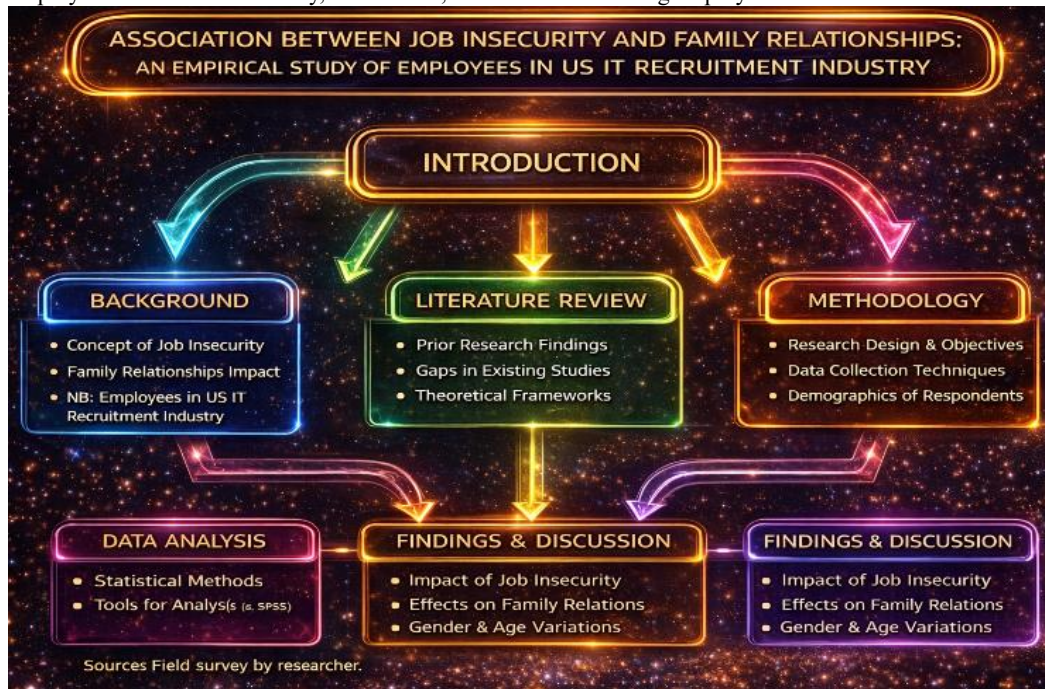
ASSOCIATION BETWEEN JOB INSECURITY AND FAMILY RELATIONSHIPS: AN EMPIRICAL STUDY OF EMPLOYEES IN US IT RECRUITMENT INDUSTRY

INTRODUCTION

BACKGROUND
• Concept of Job Insecurity
• Family Relationships Impact
• NB: Employees in US IT Recruitment Industry

LITERATURE REVIEW
• Prior Research Findings
• Gaps in Existing Studies
• Theoretical Frameworks

METHODOLOGY
• Research Design & Objectives
• Data Collection Techniques
• Demographics of Respondents

DATA ANALYSIS
• Statistical Methods
• Tools for Analys(s (ε. SPSS)

FINDINGS & DISCUSSION
• Impact of Job Insecurity
• Effects on Family Relations
• Gender & Age Variations

FINDINGS & DISCUSSION
• Impact of Job Insecurity
• Effects on Family Relations
• Gender & Age Variations

Sources Field survey by researcher.